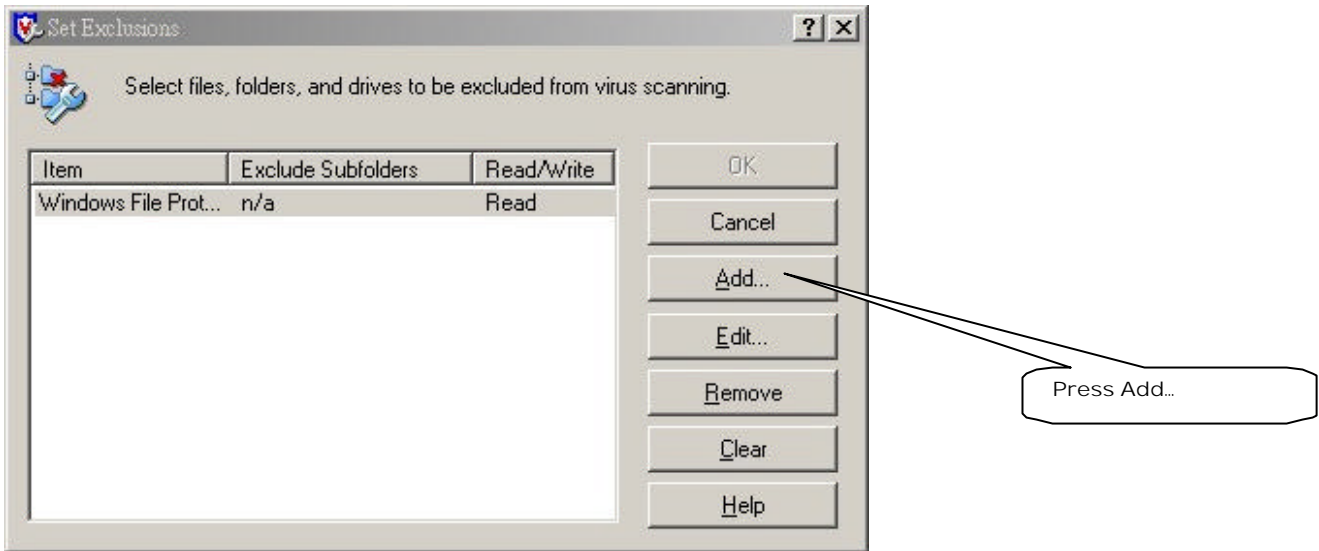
Set Exclusions

?

Select files, folders, and drives to be excluded from virus scanning.

| Item | Exclude Subfolders | Read/Write |
|---|---|---|
| Windows File Prot... | n/a | Read |

OK

Cancel

Add...

Edit...

Remove

Clear

Help

Press Add...